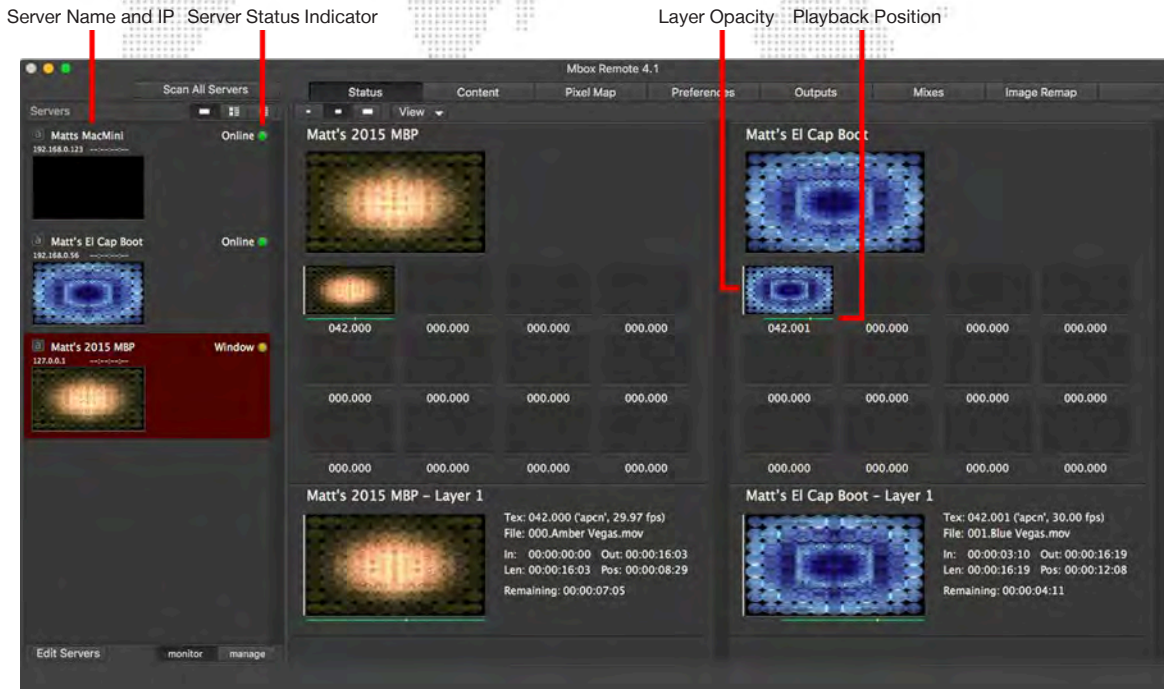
Server Name and IP Server Status Indicator

Layer Opacity Playback Position

Mbox Remote 4.1

Scan All Servers

Servers

Status Content Pixel Map Preferences Outputs Mixes Image Remap

View

Matts MacMini Online
192.168.0.123

Matt's El Cap Boot Online
192.168.0.56

Matt's 2015 MBP Window
127.0.0.1

Matt's 2015 MBP

042.000 000.000 000.000 000.000

000.000 000.000 000.000 000.000

000.000 000.000 000.000 000.000

Matt's El Cap Boot

042.001 000.000 000.000 000.000

000.000 000.000 000.000 000.000

000.000 000.000 000.000 000.000

Matt's 2015 MBP - Layer 1

Tex: 042.000 ('apcn', 29.97 fps)
File: 000.Amber Vegas.mov
In: 00:00:00:00 Out: 00:00:16:03
Len: 00:00:16:03 Pos: 00:00:08:29
Remaining: 00:00:07:05

Matt's El Cap Boot - Layer 1

Tex: 042.001 ('apcn', 30.00 fps)
File: 001.Blue Vegas.mov
In: 00:00:03:10 Out: 00:00:16:19
Len: 00:00:16:19 Pos: 00:00:12:08
Remaining: 00:00:04:11

Edit Servers monitor manage